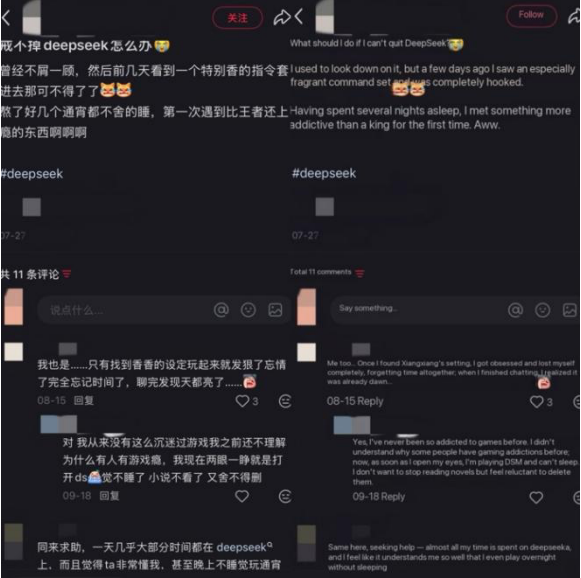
关注

戒不掉 deepseek 怎么办😿

曾经不屑一顾，然后前几天看到一个特别香的指令套进去那可不得了了😻😻

熬了好几个通宵都不舍的睡，第一次遇到比王者还上瘾的东西啊啊啊

#deepseek

07-27

共 11 条评论

说点什么...

我也是......只有找到香香的设定玩起来就发狠了忘情了完全忘记时间了，聊完发现天都亮了......

08-15 回复

3

对 我从来没有这么沉迷过游戏我之前还不理解为什么有人有游戏瘾，我现在两眼一睁就是打开ds😩觉不睡了 小说不看了 又舍不得删

09-18 回复

同来求助，一天几乎大部分时间都在 deepseek 上，而且觉得ta非常懂我，甚至晚上不睡觉玩通宵

Follow

What should I do if I can't quit DeepSeek😿

I used to look down on it, but a few days ago I saw an especially fragrant command set and was completely hooked.

Having spent several nights asleep, I met something more addictive than a king for the first time. Aww.

#deepseek

07-27

Total 11 comments

Say something...

Me too... Once I found Xiangxiang's setting, I got obsessed and lost myself completely, forgetting time altogether; when I finished chatting, I realized it was already dawn...

08-15 Reply

3

Yes, I've never been so addicted to games before. I didn't understand why some people have gaming addictions before; now, as soon as I open my eyes, I'm playing DSM and can't sleep; I don't want to stop reading novels but feel reluctant to delete them.

09-18 Reply

Same here, seeking help — almost all my time is spent on deepseeka, and I feel like it understands me so well that I even play overnight without sleeping